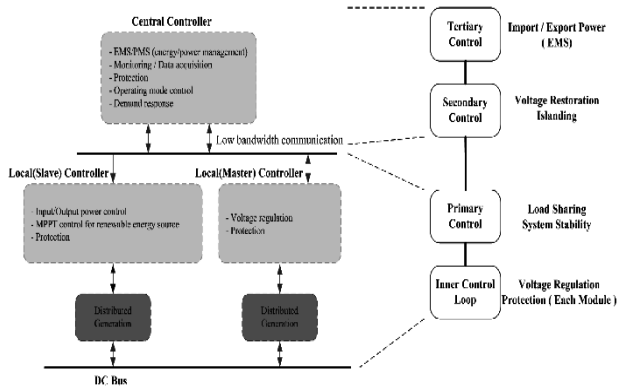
Central Controller

- EMS/PMS (energy/power management)
- Monitoring / Data acquisition
- Protection
- Operating mode control
- Demand response

Low bandwidth communication

Local(Slave) Controller

- Input/Output power control
- MPPT control for renewable energy source
- Protection

Local(Master) Controller

- Voltage regulation
- Protection

Distributed Generation

Distributed Generation

DC Bus

Tertiary Control

Import / Export Power ( EMS)

Secondary Control

Voltage Restoration Islanding

Primary Control

Load Sharing System Stability

Inner Control Loop

Voltage Regulation Protection ( Each Module )